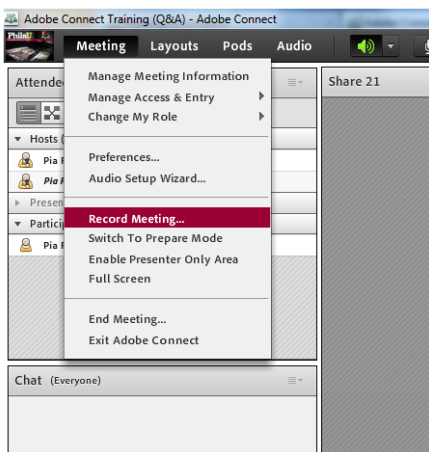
Adobe Connect Training (Q&A) - Adobe Connect

PhilaU

Meeting Layouts Pods Audio

Attende

Hosts (

Pia F

Pia F

Presen

Partici

Pia F

Manage Meeting Information
Manage Access & Entry
Change My Role

Preferences...
Audio Setup Wizard...

Record Meeting...
Switch To Prepare Mode
Enable Presenter Only Area
Full Screen

End Meeting...
Exit Adobe Connect

Share 21

Chat (Everyone)